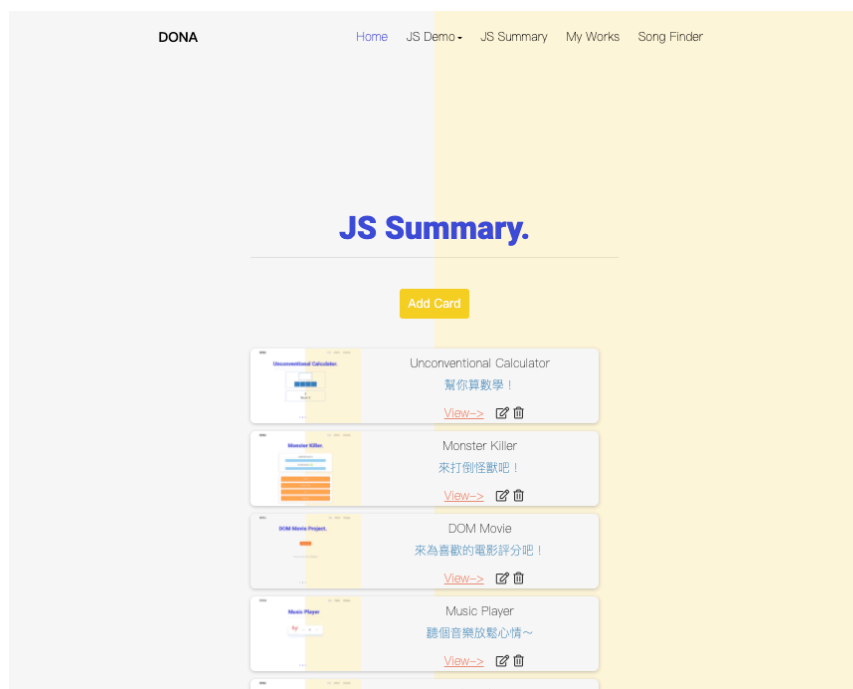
DONA

Home JS Demo JS Summary My Works Song Finder

JS Summary.

Add Card

Unconventional Calculator

Unconventional Calculator
幫你算數學！
View-->

Monster Killer

Monster Killer
來打倒怪獸吧！
View-->

DOM Movie Project.

DOM Movie
來為喜歡的電影評分吧！
View-->

Music Player

Music Player
聽個音樂放鬆心情~
View-->